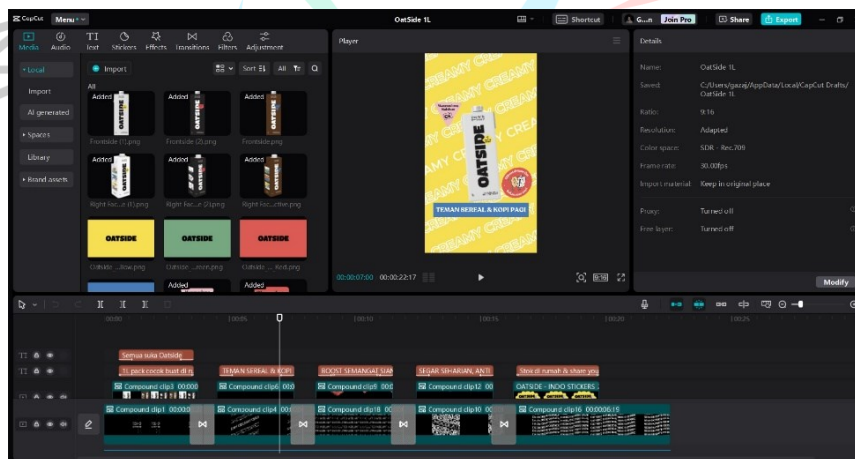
CapCut Menu OatSide 1L Shortcut G... Join Pro Share Export

Media Audio Text Stickers Effects Transitions Filters Adjustment

Local Import AI generated Spaces Library Brand assets

Import Sort All

All

Added Frontside (1).png
Added Frontside (2).png
Added Frontside.png
Added Right Fac...e (1).png
Added Right Fac...e (2).png
Added Right Fac...ctive.png
OATSIDE Outside ...llow.png
OATSIDE Outside ...reen.png
OATSIDE Outside ... Red.png
Added
Added

Player

CREAMY CREAMY CREAMY
OATSIDE
TEMAN SEREAL & KOPI PAGI

00:00:07:00 00:00:22:17

Details

Name: OatSide 1L
Saved: C:/Users/gazaj/AppData/Local/CapCut Drafts/OatSide 1L
Ratio: 9:16
Resolution: Adapted
Color space: SDR - Rec.709
Frame rate: 30.00fps
Import material: Keep in original place

Proxy: Turned off
Free layer: Turned off

Modify

00:00 100:05 100:10 100:15 100:20 100:25

Semua suka Oatside
1L pack cocok buat di rt
TEMAN SEREAL & KOPI
BOOST SEMANGAT SIAN
SEGAR SEHARIAN, ANTI
Stok di rumah & share you
Compound clip3 00:00
Compound clip4 00:0
Compound clip8 00:0
Compound clip12 00
OATSIDE - INDO STICKERS
Compound clip1 00:00
Compound clip4 00:00
Compound clip18 00:
Compound clip10 00
Compound clip16 00:00:06:15